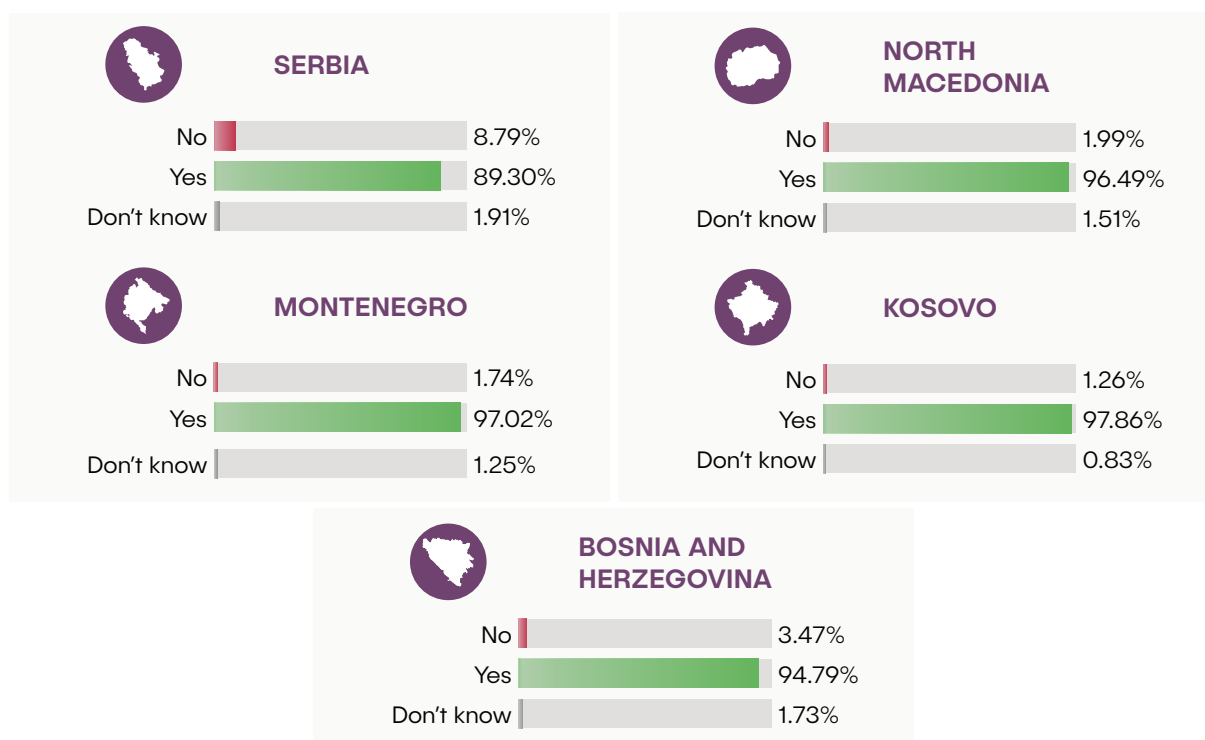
SERBIA

No 8.79%
Yes 89.30%
Don't know 1.91%

MONTENEGRO

No 1.74%
Yes 97.02%
Don't know 1.25%

NORTH MACEDONIA

No 1.99%
Yes 96.49%
Don't know 1.51%

KOSOVO

No 1.26%
Yes 97.86%
Don't know 0.83%

BOSNIA AND HERZEGOVINA

No 3.47%
Yes 94.79%
Don't know 1.73%